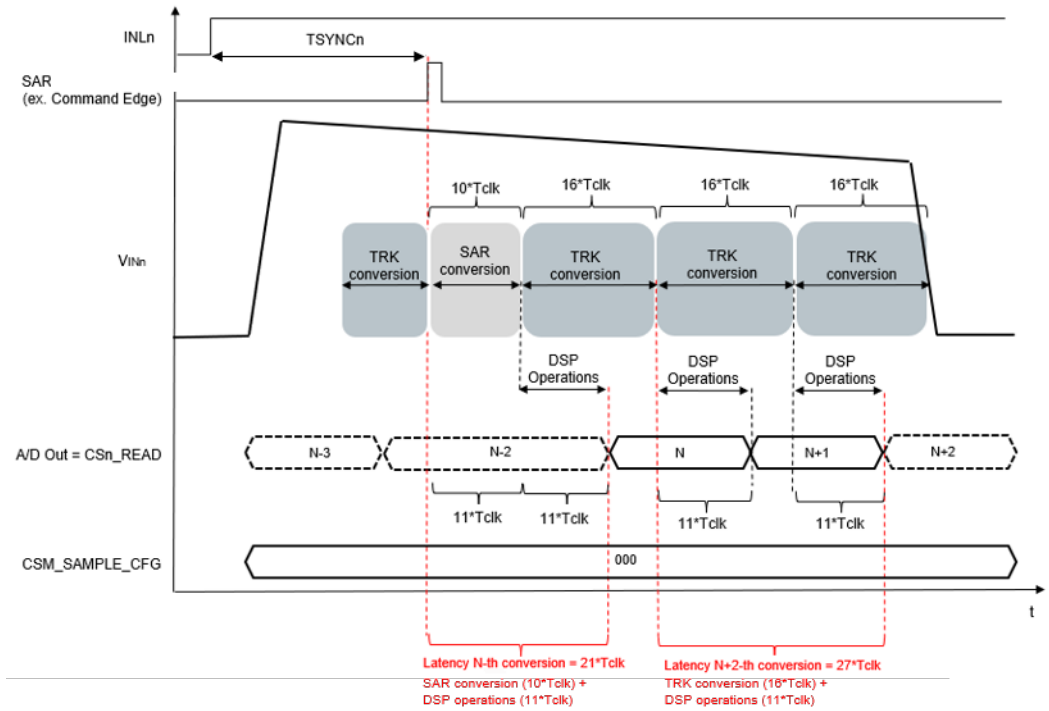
INLn

TSYNCn

SAR
(ex. Command Edge)

10*Tclk

16*Tclk

16*Tclk

16*Tclk

$V_{INn}$

TRK conversion

SAR conversion

TRK conversion

TRK conversion

TRK conversion

DSP Operations

DSP Operations

DSP Operations

A/D Out = CSn_READ

N-3

N-2

N

N+1

N+2

11*Tclk

11*Tclk

11*Tclk

11*Tclk

CSM_SAMPLE_CFG

000

t

Latency N-th conversion = 21*Tclk
SAR conversion (10*Tclk) +
DSP operations (11*Tclk)

Latency N+2-th conversion = 27*Tclk
TRK conversion (16*Tclk) +
DSP operations (11*Tclk)